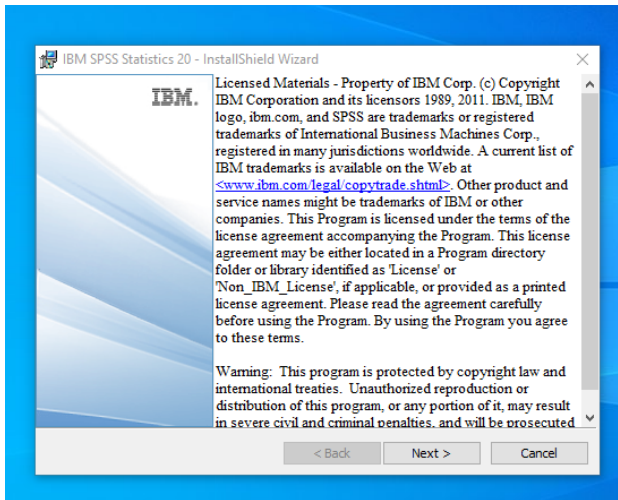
IBM SPSS Statistics 20 - InstallShield Wizard

IBM.

Licensed Materials - Property of IBM Corp. (c) Copyright IBM Corporation and its licensors 1989, 2011. IBM, IBM logo, ibm.com, and SPSS are trademarks or registered trademarks of International Business Machines Corp., registered in many jurisdictions worldwide. A current list of IBM trademarks is available on the Web at <www.ibm.com/legal/copytrade.shtml>. Other product and service names might be trademarks of IBM or other companies. This Program is licensed under the terms of the license agreement accompanying the Program. This license agreement may be either located in a Program directory folder or library identified as 'License' or 'Non_IBM_License', if applicable, or provided as a printed license agreement. Please read the agreement carefully before using the Program. By using the Program you agree to these terms.

Warning: This program is protected by copyright law and international treaties. Unauthorized reproduction or distribution of this program, or any portion of it, may result in severe civil and criminal penalties, and will be prosecuted

< Back
Next >
Cancel